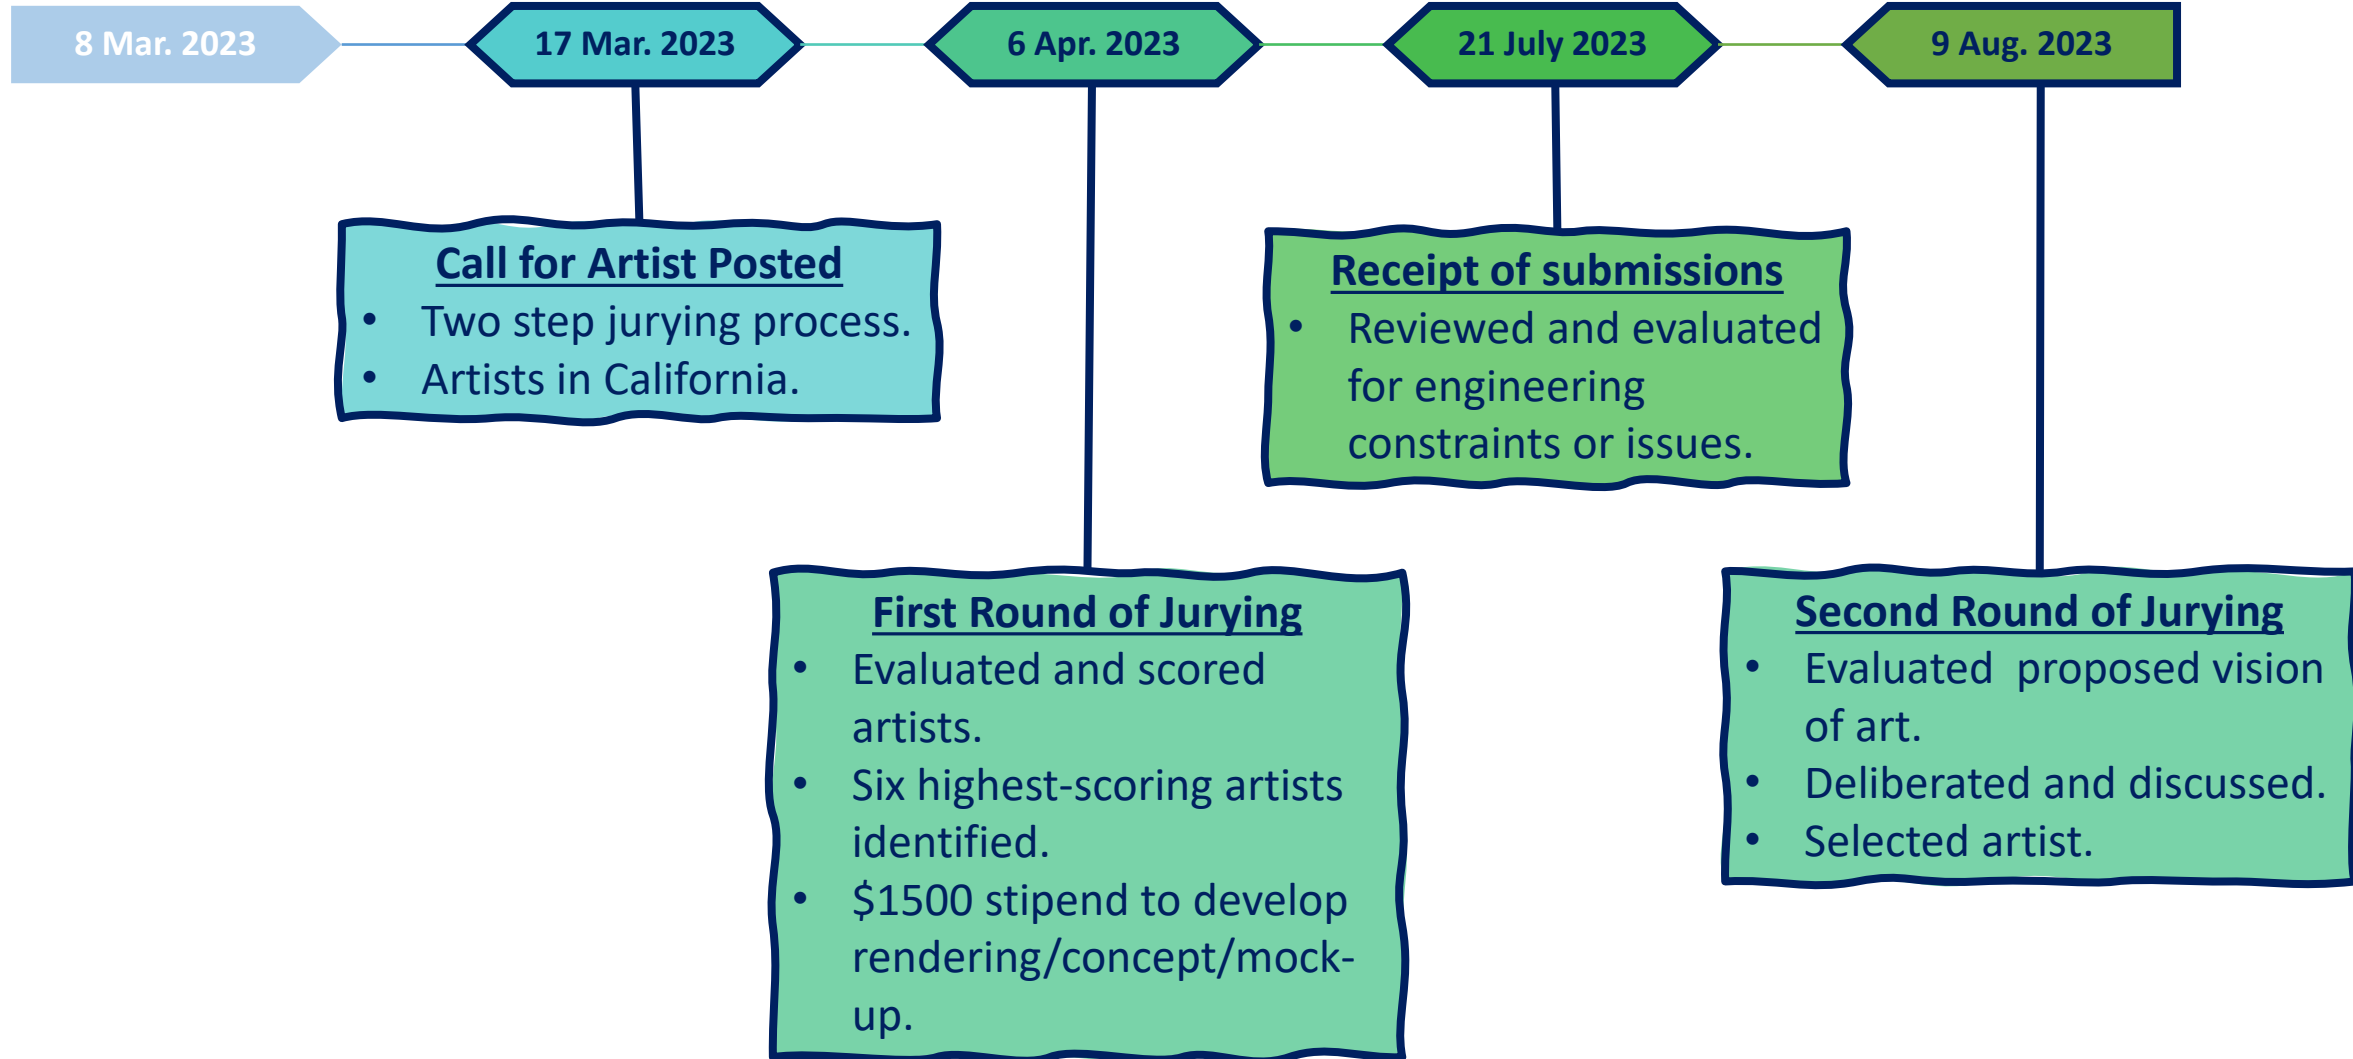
8 Mar. 2023

17 Mar. 2023

6 Apr. 2023

21 July 2023

9 Aug. 2023

Call for Artist Posted
- Two step jurying process.
- Artists in California.

Receipt of submissions
- Reviewed and evaluated for engineering constraints or issues.

First Round of Jurying
- Evaluated and scored artists.
- Six highest-scoring artists identified.
- \$1500 stipend to develop rendering/concept/mock-up.

Second Round of Jurying
- Evaluated proposed vision of art.
- Deliberated and discussed.
- Selected artist.